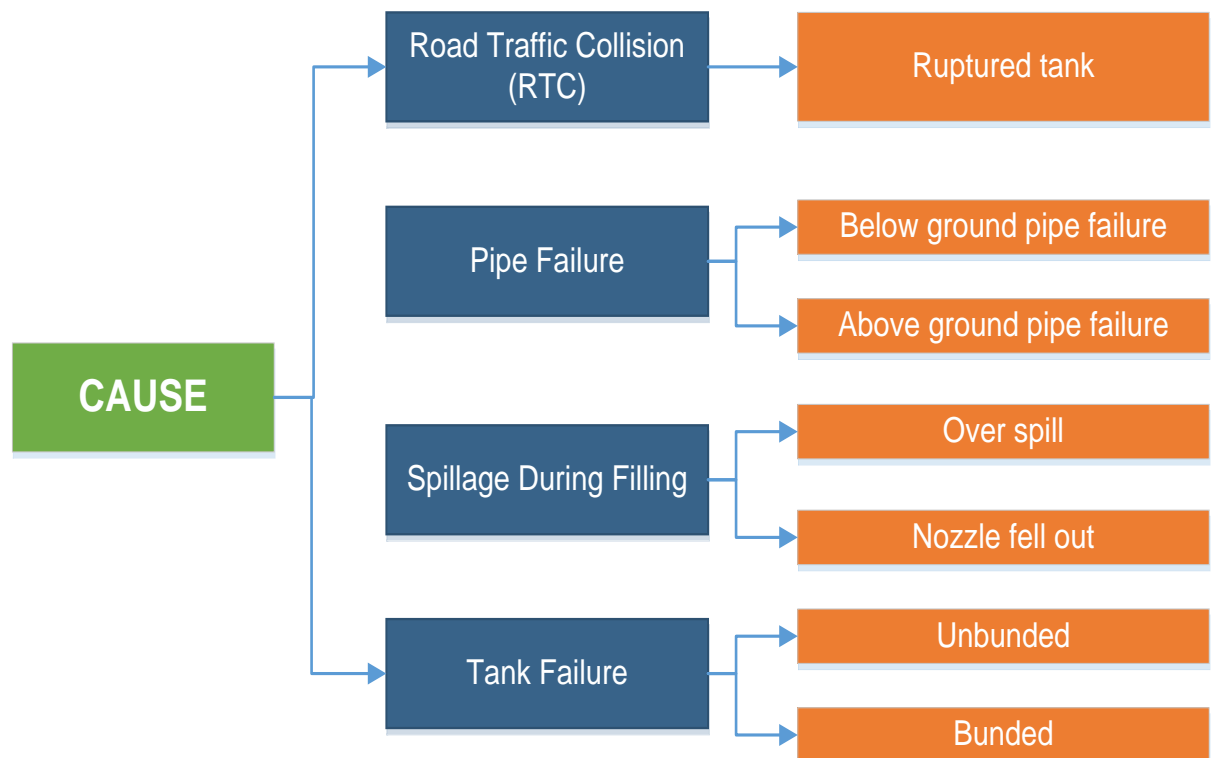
CAUSE

Road Traffic Collision (RTC)

Ruptured tank

Pipe Failure

Below ground pipe failure

Above ground pipe failure

Spillage During Filling

Over spill

Nozzle fell out

Tank Failure

Unbunded

Bunded